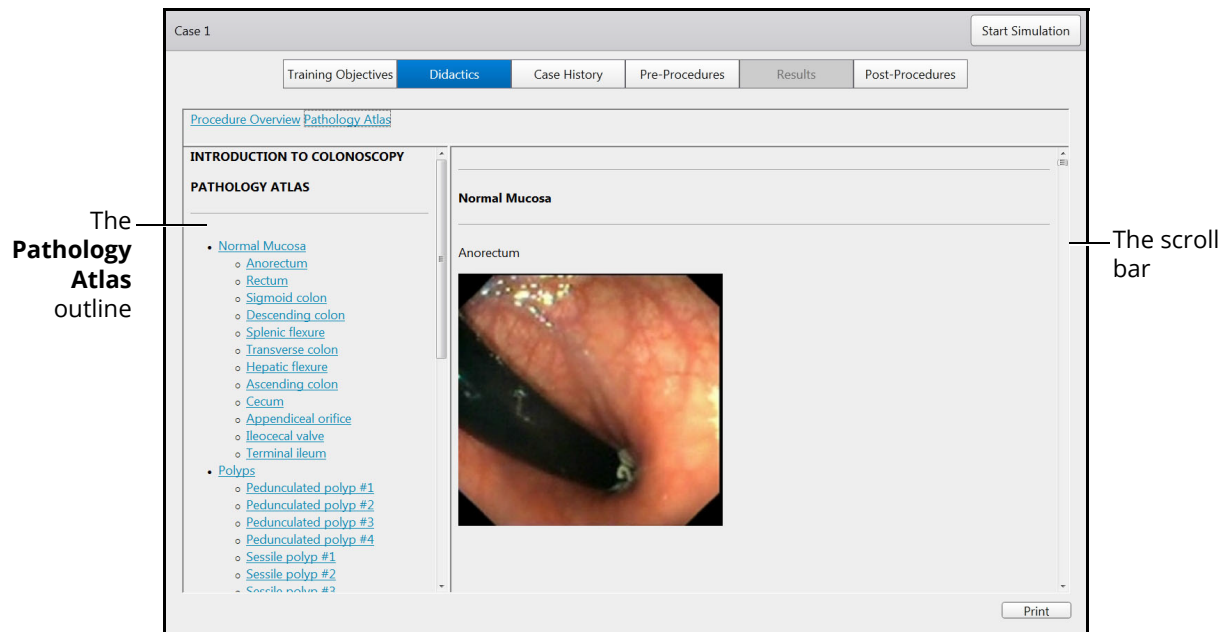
The **Pathology Atlas** outline

Case 1

Start Simulation

Training Objectives | Didactics | Case History | Pre-Procedures | Results | Post-Procedures

Procedure Overview Pathology Atlas

INTRODUCTION TO COLONOSCOPY

PATHOLOGY ATLAS

- Normal Mucosa
  - Anorectum
  - Rectum
  - Sigmoid colon
  - Descending colon
  - Splenic flexure
  - Transverse colon
  - Hepatic flexure
  - Ascending colon
  - Cecum
  - Appendiceal orifice
  - Ileocecal valve
  - Terminal ileum
- Polyps
  - Pedunculated polyp #1
  - Pedunculated polyp #2
  - Pedunculated polyp #3
  - Pedunculated polyp #4
  - Sessile polyp #1
  - Sessile polyp #2
  - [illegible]

Normal Mucosa

Anorectum

The scroll bar

Print